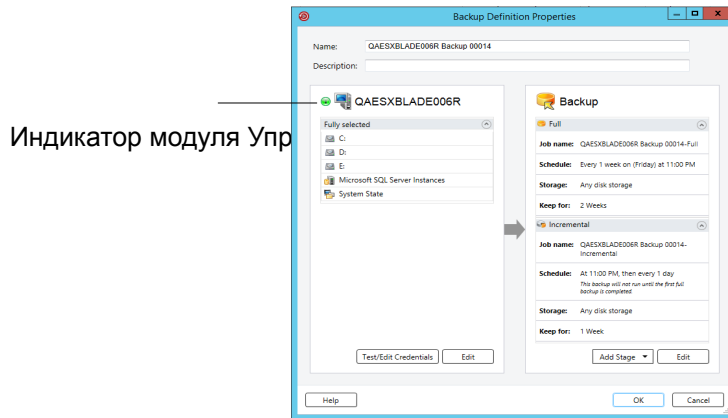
Индикатор модуля Упр

Backup Definition Properties

Name: QAESXBLADE006R Backup 00014

Description:

QAESXBLADE006R

Fully selected

C:

D:

E:

Microsoft SQL Server Instances

System State

Test/Edit Credentials

Edit

Backup

Full

Job name: QAESXBLADE006R Backup 00014-Full

Schedule: Every 1 week on (Friday) at 11:00 PM

Storage: Any disk storage

Keep for: 2 Weeks

Incremental

Job name: QAESXBLADE006R Backup 00014-Incremental

Schedule: At 11:00 PM, then every 1 day

This backup will not run until the first full backup is completed.

Storage: Any disk storage

Keep for: 1 Week

Add Stage

Edit

Help

OK

Cancel